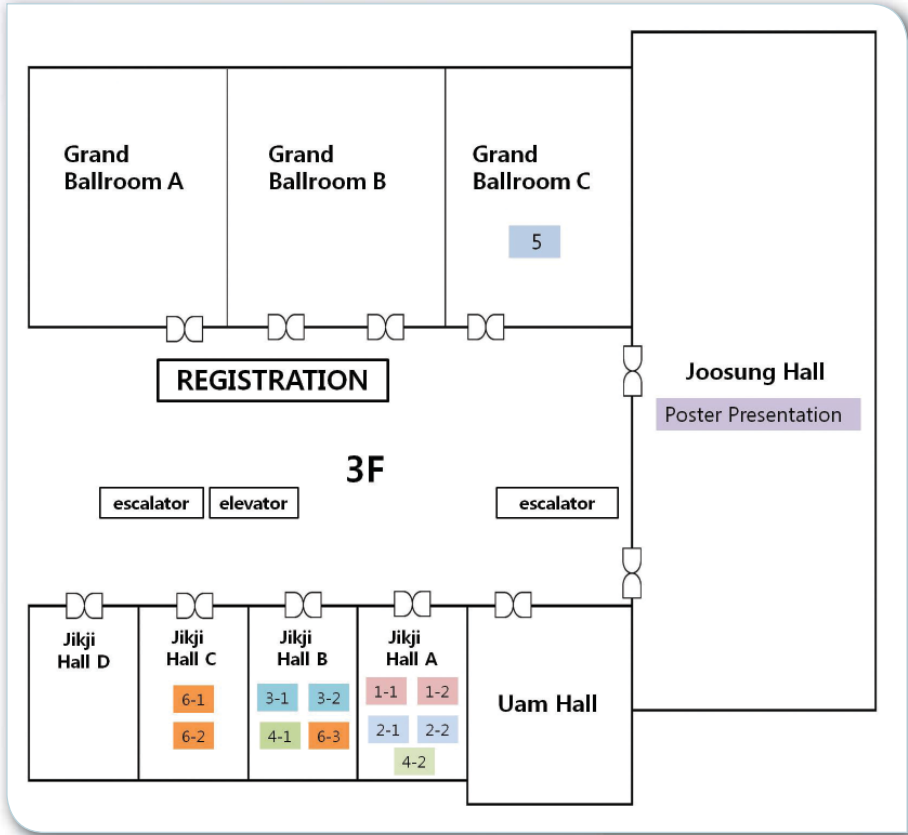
Grand Ballroom A

Grand Ballroom B

Grand Ballroom C

5

REGISTRATION

Joosung Hall

Poster Presentation

3F

escalator

elevator

escalator

Jikji Hall D

Jikji Hall C

6-1

6-2

Jikji Hall B

3-1

3-2

4-1

6-3

Jikji Hall A

1-1

1-2

2-1

2-2

4-2

Uam Hall